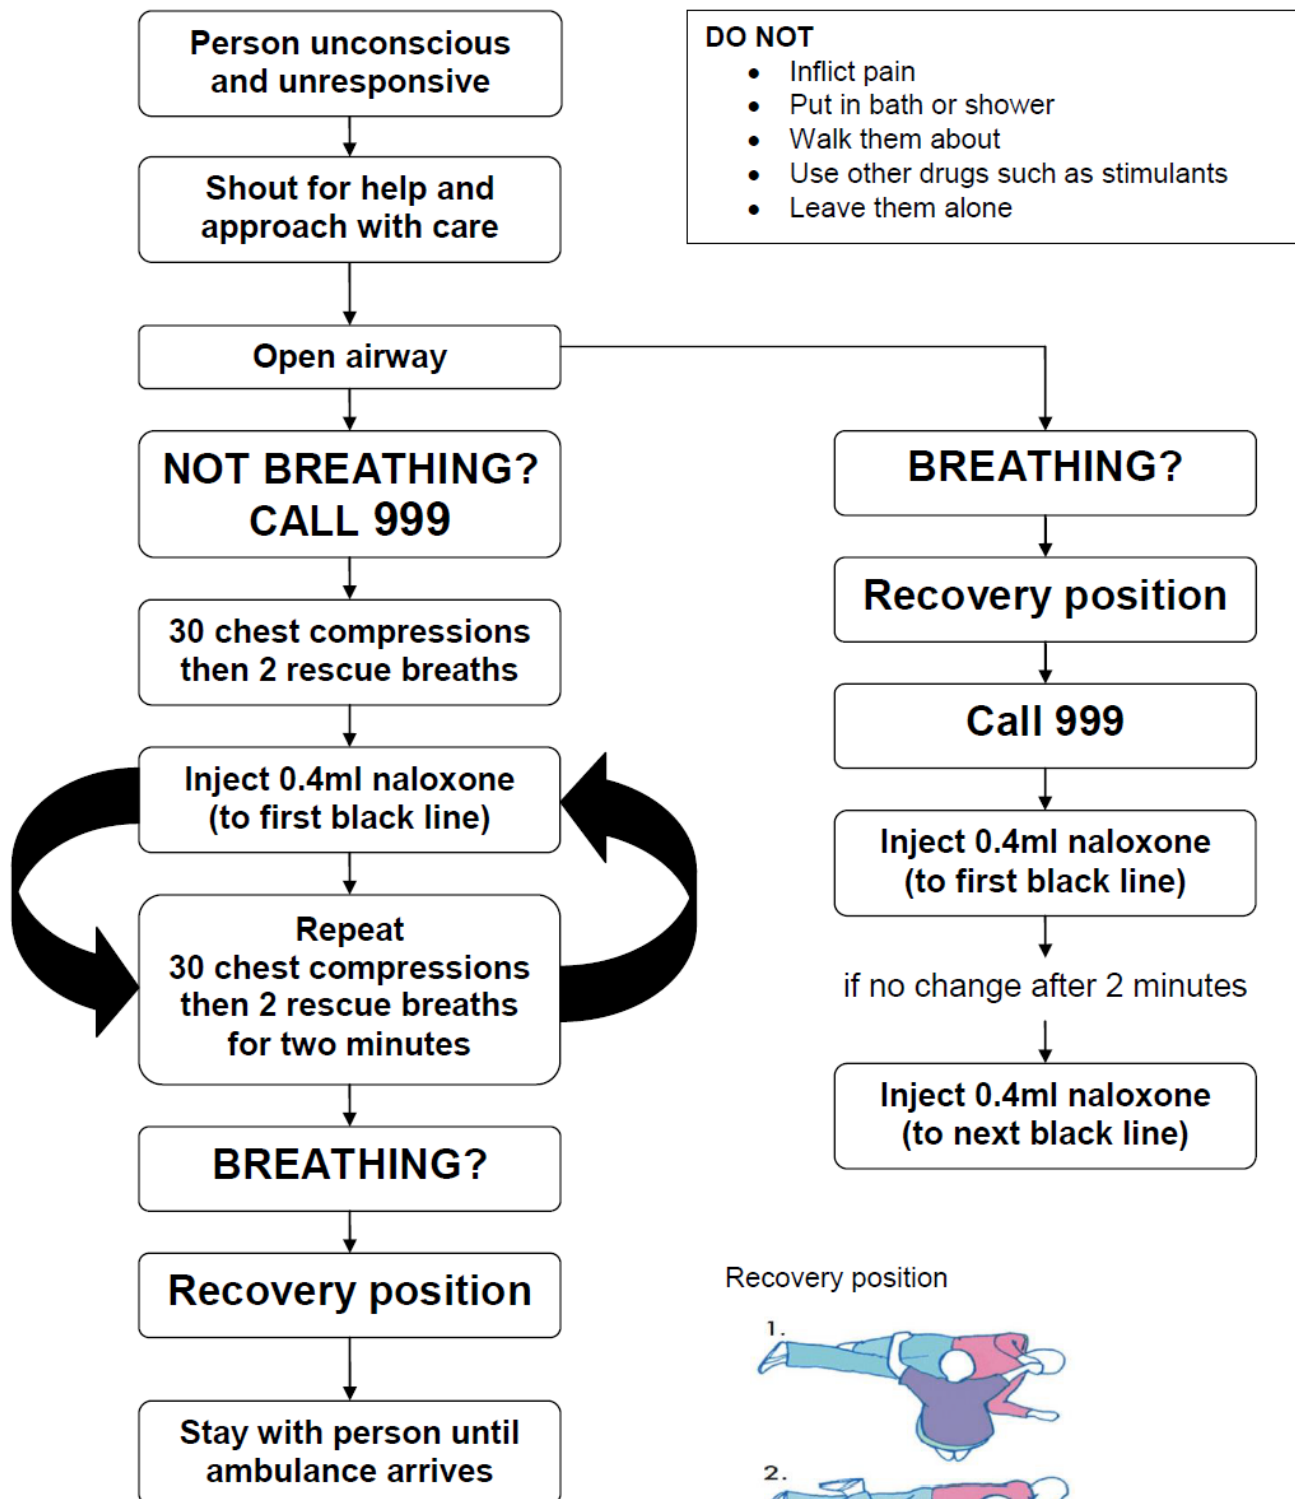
Person unconscious and unresponsive

Shout for help and approach with care

Open airway

NOT BREATHING? CALL 999

30 chest compressions then 2 rescue breaths

Inject 0.4ml naloxone (to first black line)

Repeat 30 chest compressions then 2 rescue breaths for two minutes

BREATHING?

Recovery position

Stay with person until ambulance arrives

DO NOT
- Inflict pain
- Put in bath or shower
- Walk them about
- Use other drugs such as stimulants
- Leave them alone

BREATHING?

Recovery position

Call 999

Inject 0.4ml naloxone (to first black line)

if no change after 2 minutes

Inject 0.4ml naloxone (to next black line)

Recovery position

1.

2.